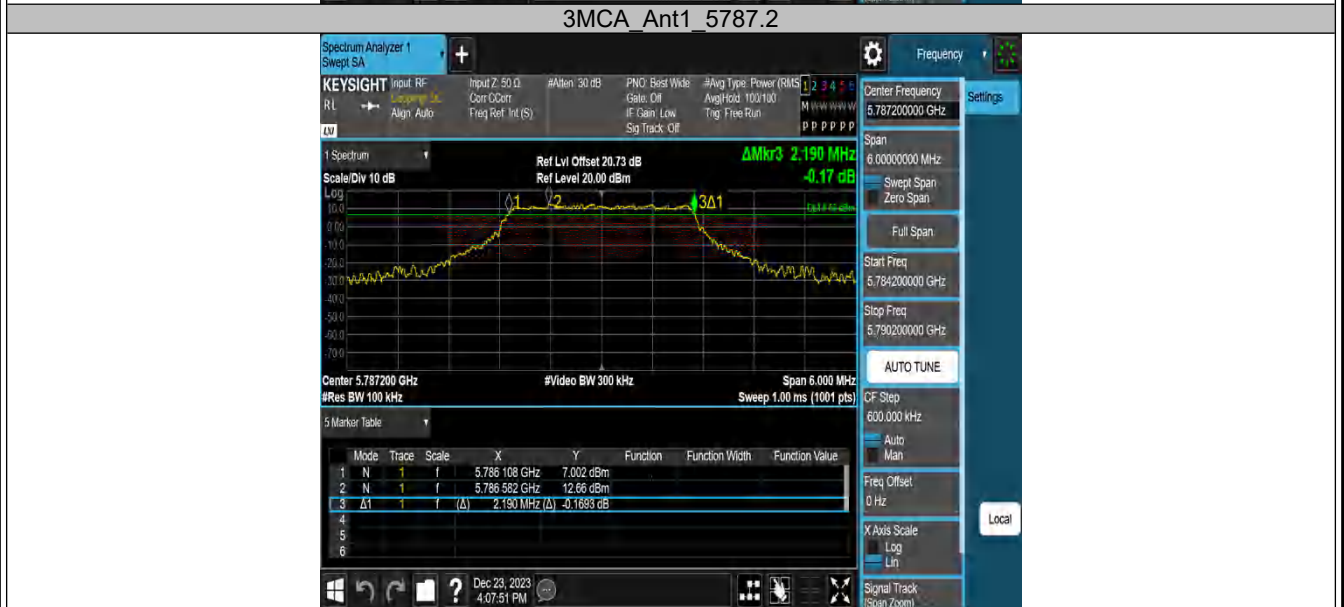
3MCA_Ant1_5787.2

Spectrum Analyzer 1
Swept SA

Frequency

KEYSIGHT Input: RF
RL
Align: Auto
LXI

Input Z: 50 Ω
Corr CCorr
Freq Ref: Int (S)

#Atten: 30 dB

PNO: Best Wide
Gate: Off
IF Gain: Low
Sig Track: Off

#Avg Type: Power (RMS)
Avg|Hold: 100/100
Trig: Free Run

1 2 3 4 5 6
M W W W W W
P P P P P P

1 Spectrum
Scale/Div 10 dB
Log

Ref Lvl Offset 20.73 dB
Ref Level 20.00 dBm

ΔMkr3 2.190 MHz
-0.17 dB

10.0
0.00
-10.0
-20.0
-30.0
-40.0
-50.0
-60.0
-70.0

1
2
3Δ1

Center 5.787200 GHz
#Res BW 100 kHz

#Video BW 300 kHz

Span 6.000 MHz
Sweep 1.00 ms (1001 pts)

5 Marker Table

| | Mode | Trace | Scale | X | Y | Function | Function Width | Function Value |
|---|---|---|---|---|---|---|---|---|
| 1 | N | 1 | f | 5.786 108 GHz | 7.002 dBm | | | |
| 2 | N | 1 | f | 5.786 582 GHz | 12.66 dBm | | | |
| 3 | Δ1 | 1 | f (Δ) | 2.190 MHz (Δ) | -0.1693 dB | | | |
| 4 | | | | | | | | |
| 5 | | | | | | | | |
| 6 | | | | | | | | |

Dec 23, 2023
4:07:51 PM

Center Frequency
5.787200000 GHz

Settings

Span
6.00000000 MHz
Swept Span
Zero Span

Full Span

Start Freq
5.784200000 GHz

Stop Freq
5.790200000 GHz

AUTO TUNE

CF Step
600.000 kHz
Auto
Man

Freq Offset
0 Hz

Local

X Axis Scale
Log
Lin

Signal Track
(Span Zoom)